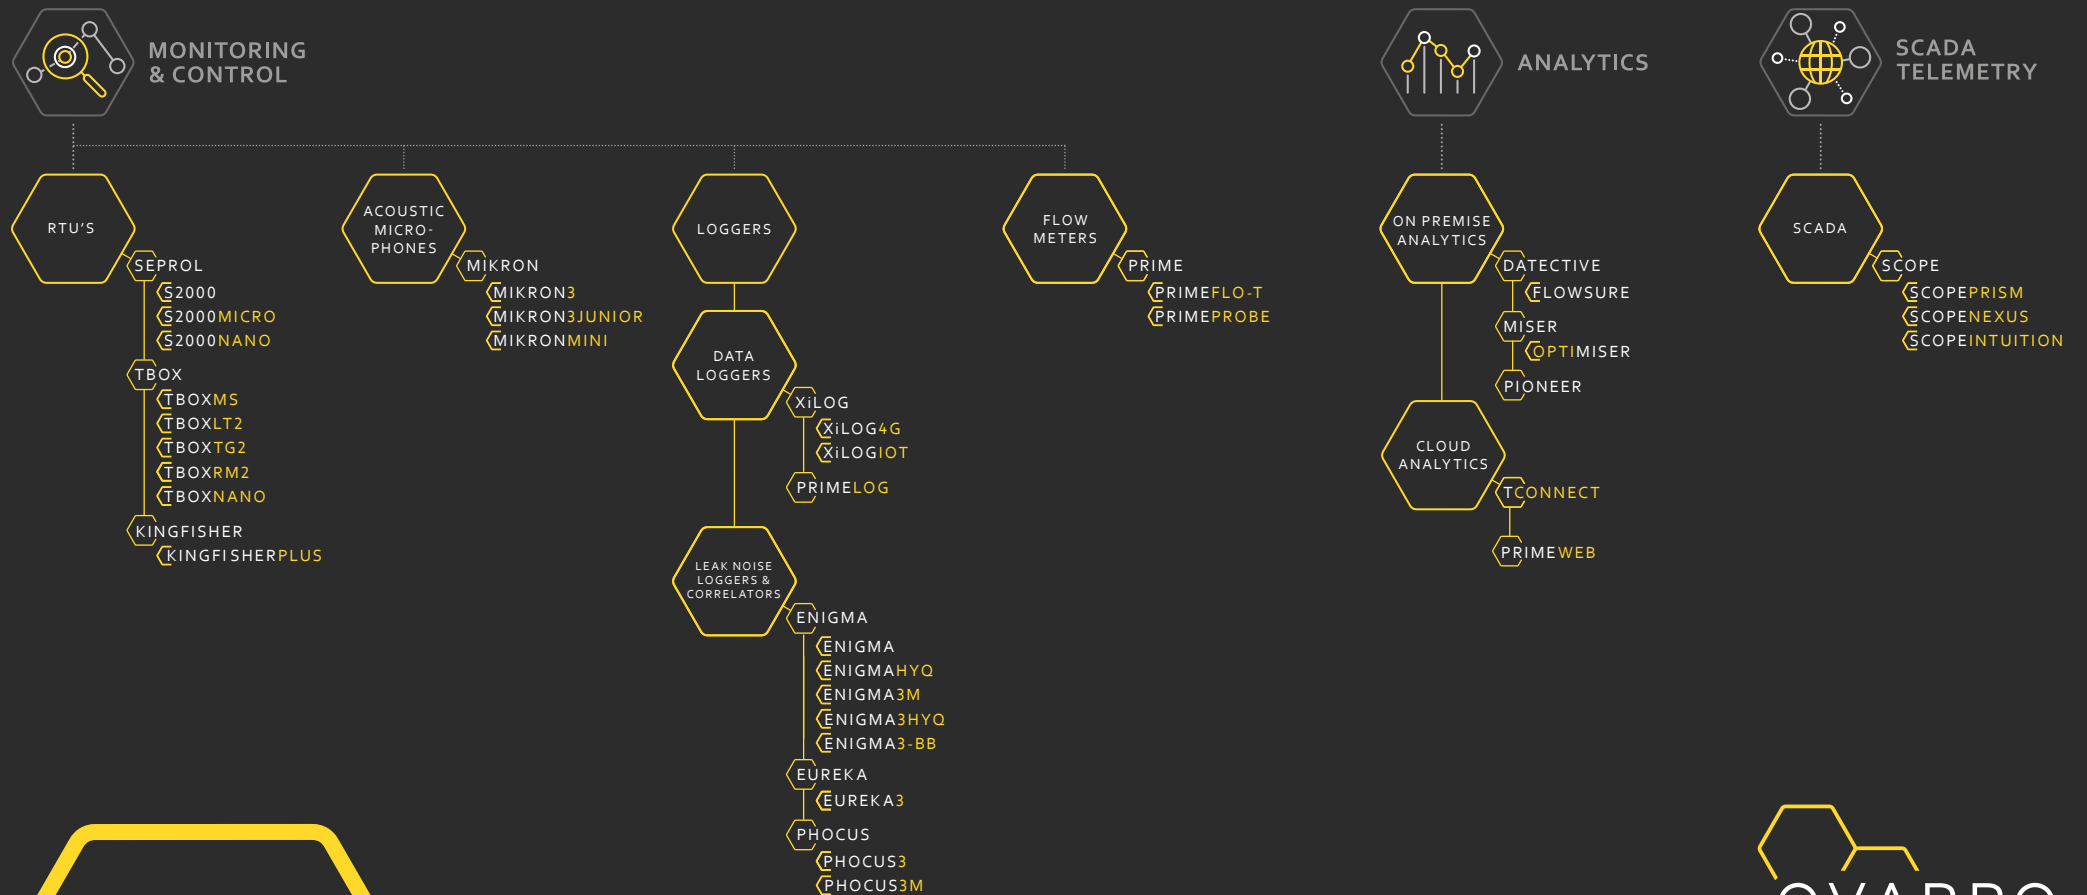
MONITORING & CONTROL

ANALYTICS

SCADA TELEMETRY

RTU'S

SEPROL
S2000
S2000MICRO
S2000NANO
TBOX
TBOXMS
TBOXLT2
TBOXTG2
TBOXRM2
TBOXNANO
KINGFISHER
KINGFISHERPLUS

ACOUSTIC MICRO-PHONES

MIKRON
MIKRON3
MIKRON3JUNIOR
MIKRONMINI

LOGGERS

DATA LOGGERS

XiLOG
XiLOG4G
XiLOGIOT
PRIMELOG

LEAK NOISE LOGGERS & CORRELATORS

ENIGMA
ENIGMA
ENIGMAHYQ
ENIGMA3M
ENIGMA3HYQ
ENIGMA3-BB
EUREKA
EUREKA3
PHOCUS
PHOCUS3
PHOCUS3M

FLOW METERS

PRIME
PRIMEFLO-T
PRIMEPROBE

ON PREMISE ANALYTICS

DATECTIVE
FLOWSURE
MISER
OPTIMISER
PIONEER

CLOUD ANALYTICS

TCONNECT
PRIMEWEB

SCADA

SCOPE
SCOPEPRISM
SCOPENEXUS
SCOPEINTUITION

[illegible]